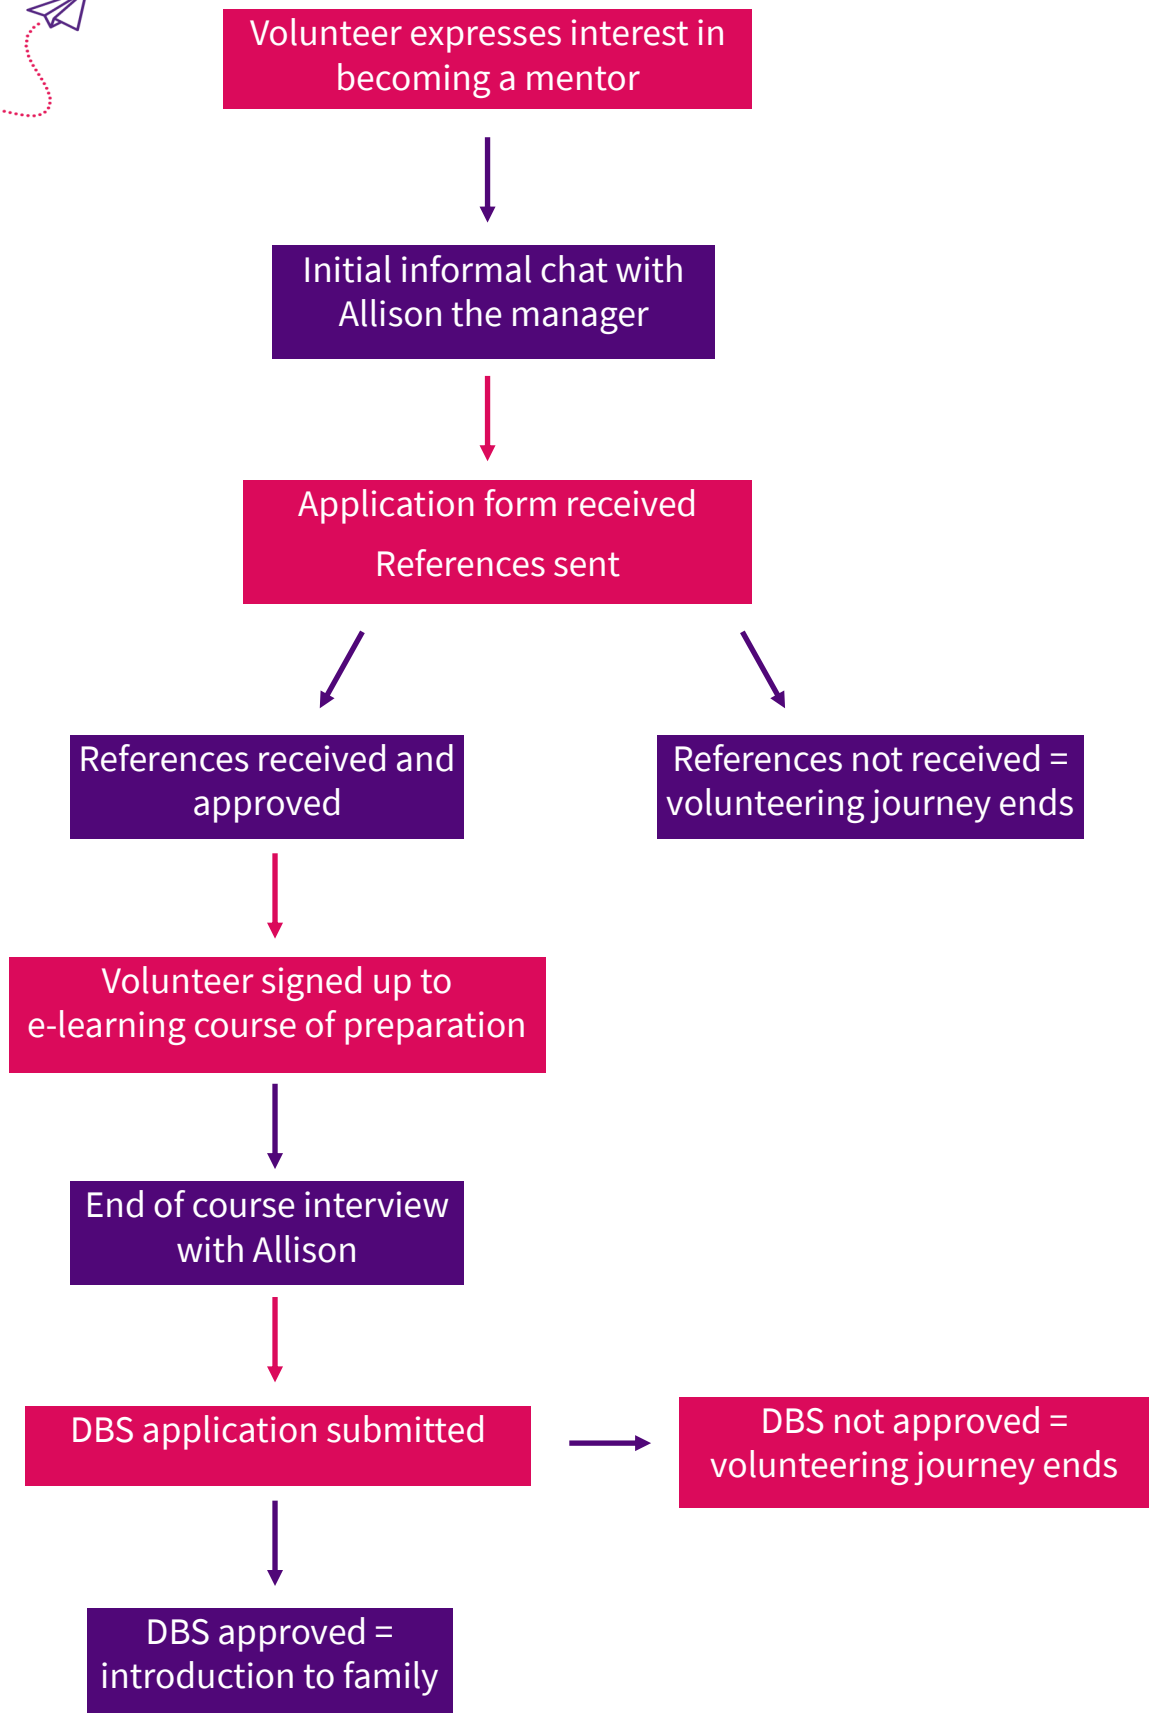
Volunteer expresses interest in becoming a mentor

Initial informal chat with Allison the manager

Application form received

References sent

References received and approved

References not received = volunteering journey ends

Volunteer signed up to e-learning course of preparation

End of course interview with Allison

DBS application submitted

DBS not approved = volunteering journey ends

DBS approved = introduction to family